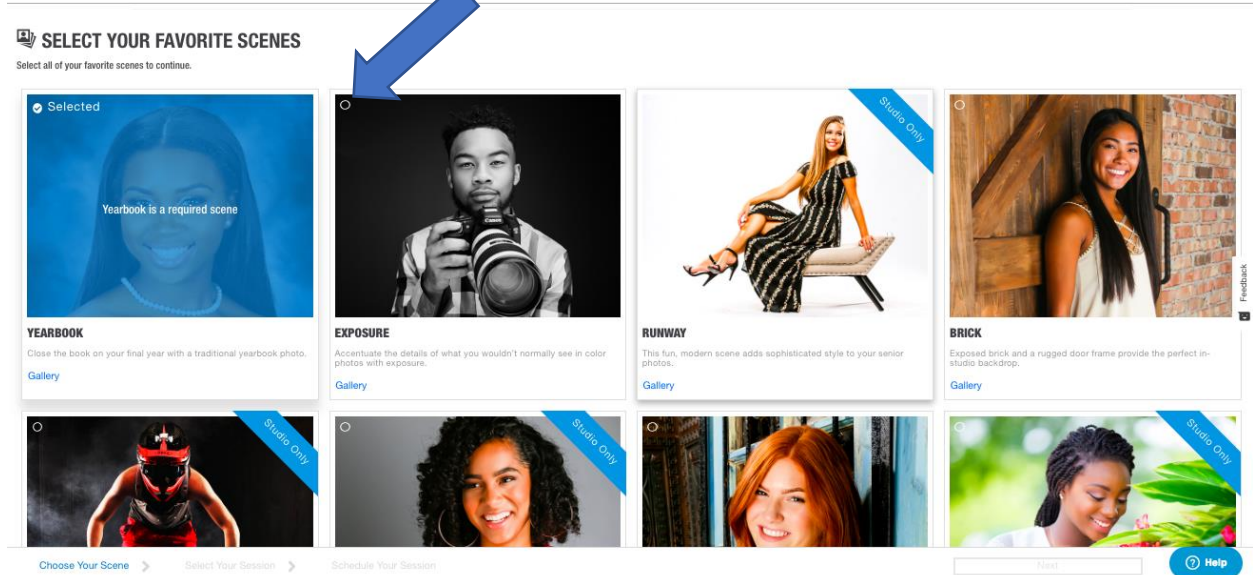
SELECT YOUR FAVORITE SCENES

Select all of your favorite scenes to continue.

Selected

Yearbook is a required scene

YEARBOOK

Close the book on your final year with a traditional yearbook photo.

Gallery

EXPOSURE

Accentuate the details of what you wouldn't normally see in color photos with exposure.

Gallery

Studio Only

RUNWAY

This fun, modern scene adds sophisticated style to your senior photos.

Gallery

BRICK

Exposed brick and a rugged door frame provide the perfect in-studio backdrop.

Gallery

Feedback

Studio Only

Studio Only

Studio Only

Choose Your Scene > Select Your Session > Schedule Your Session

Next

Help